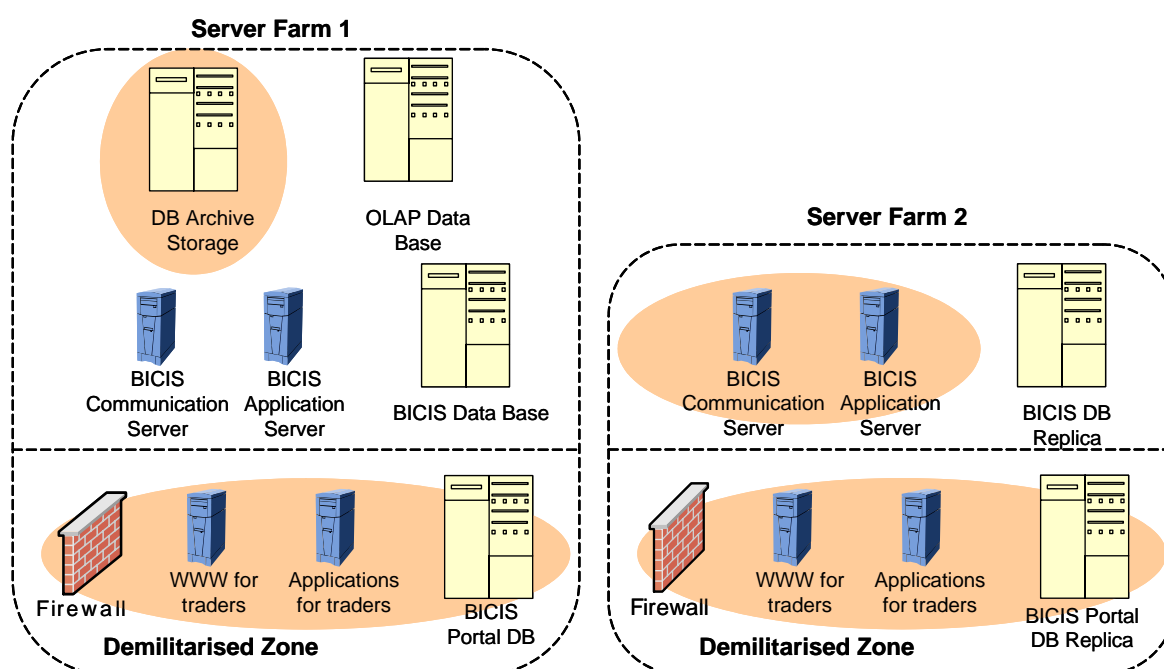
Server Farm 1

DB Archive Storage

OLAP Data Base

BICIS Communication Server

BICIS Application Server

BICIS Data Base

Firewall

WWW for traders

Applications for traders

BICIS Portal DB

Demilitarised Zone

Server Farm 2

BICIS Communication Server

BICIS Application Server

BICIS DB Replica

Firewall

WWW for traders

Applications for traders

BICIS Portal DB Replica

Demilitarised Zone